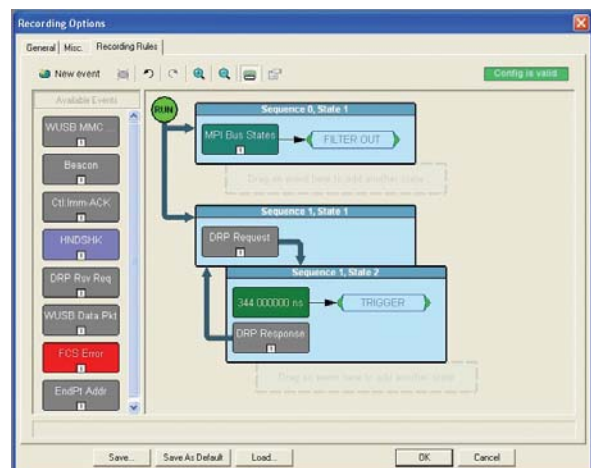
Recording Options

General | Misc. | Recording Rules

New event

Config is valid

Available Events

WUSB MMC

Beacon

Ctl.Imm-ACK

HNDSHK

DRP Rsv Req

WUSB Data Pkt

FCS Error

EndPt Addr

RUN

Sequence 0, State 1

MPI Bus States

FILTER OUT

Drag an event here to add another state

Sequence 1, State 1

DRP Request

Sequence 1, State 2

344.000000 ns

TRIGGER

DRP Response

Drag an event here to add another state

Save... | Save As Default | Load... | OK | Cancel